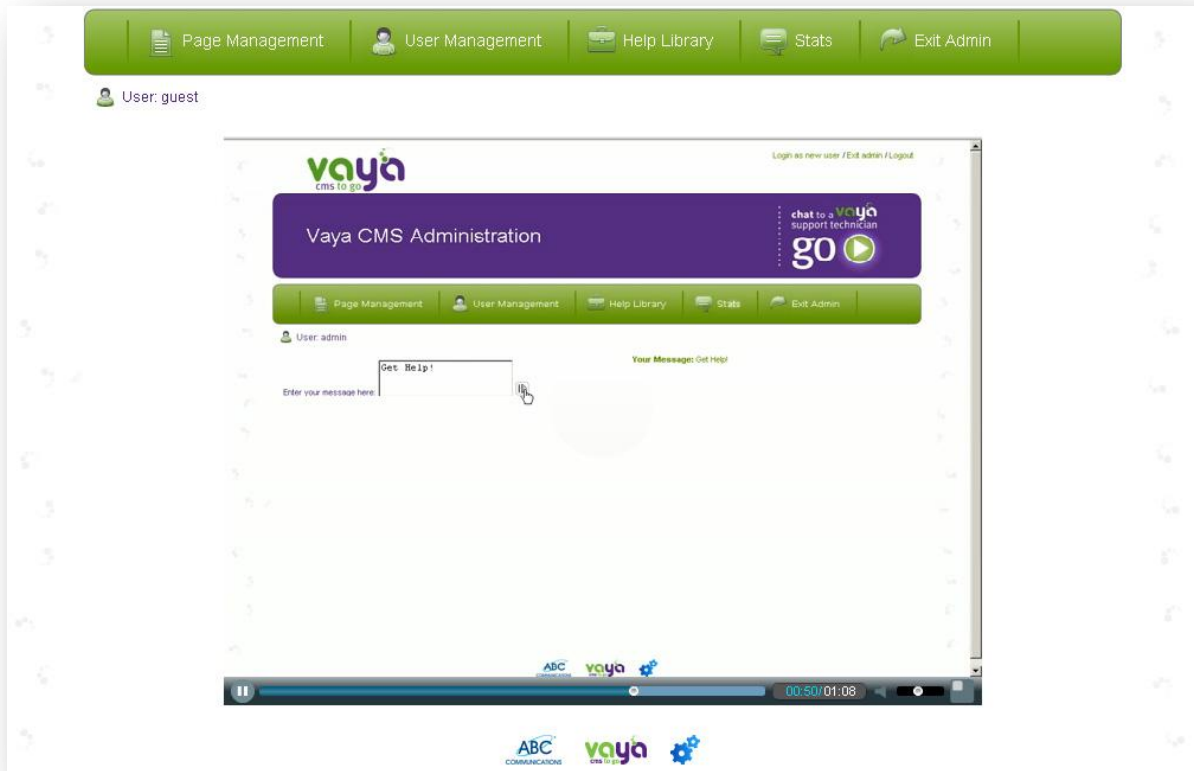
Page Management | User Management | Help Library | Stats | Exit Admin

User: guest

vaya cms to go

Login as new user / Exit admin / Logout

Vaya CMS Administration

chat to a vaya support technician go

Page Management | User Management | Help Library | Stats | Exit Admin

User: admin

Enter your message here: Get Help!

Your Message: Get Help!

ABC COMMUNICATIONS vaya cms to go

00:50/01:08

ABC COMMUNICATIONS vaya cms to go